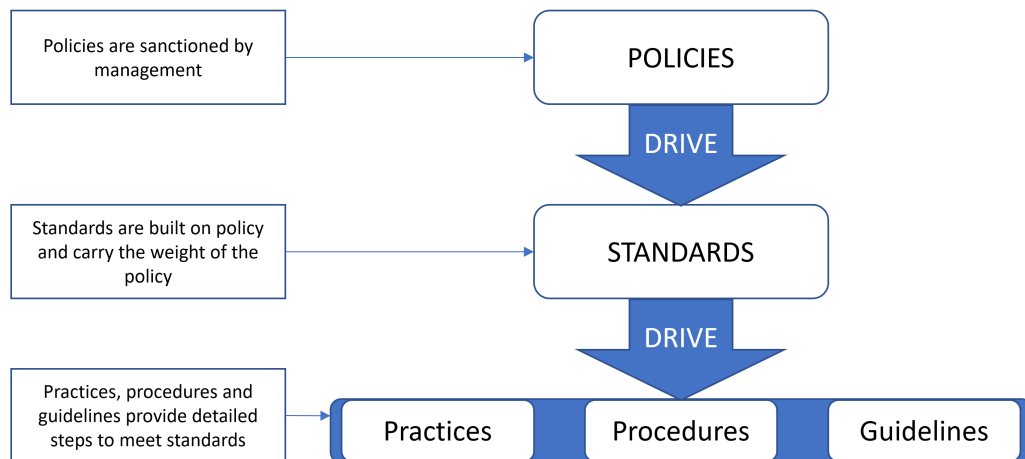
Policies are sanctioned by management

POLICIES

DRIVE

Standards are built on policy and carry the weight of the policy

STANDARDS

DRIVE

Practices, procedures and guidelines provide detailed steps to meet standards

Practices

Procedures

Guidelines